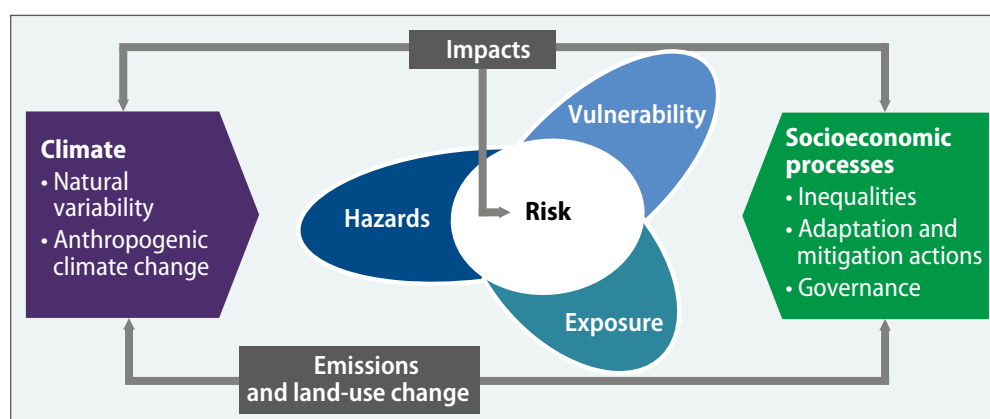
Impacts

Climate
• Natural variability
• Anthropogenic climate change

Vulnerability

Hazards

Risk

Exposure

Socioeconomic processes
• Inequalities
• Adaptation and mitigation actions
• Governance

Emissions and land-use change